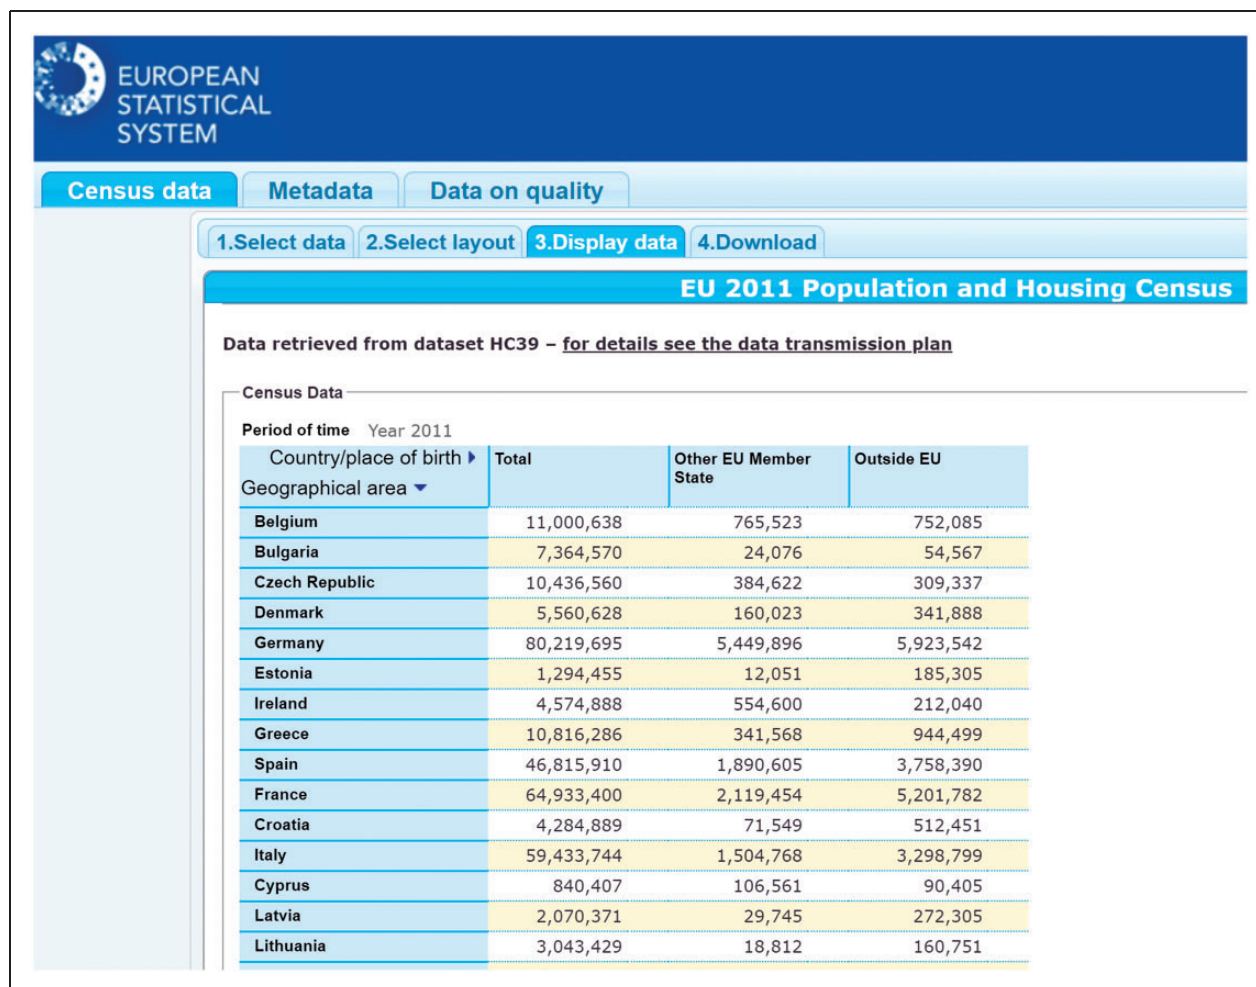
EUROPEAN STATISTICAL SYSTEM

Census data | Metadata | Data on quality

1.Select data | 2.Select layout | 3.Display data | 4.Download

EU 2011 Population and Housing Census

Data retrieved from dataset HC39 – for details see the data transmission plan

Census Data

Period of time Year 2011

| Country/place of birth / Geographical area | Total | Other EU Member State | Outside EU |
|---|---|---|---|
| Belgium | 11,000,638 | 765,523 | 752,085 |
| Bulgaria | 7,364,570 | 24,076 | 54,567 |
| Czech Republic | 10,436,560 | 384,622 | 309,337 |
| Denmark | 5,560,628 | 160,023 | 341,888 |
| Germany | 80,219,695 | 5,449,896 | 5,923,542 |
| Estonia | 1,294,455 | 12,051 | 185,305 |
| Ireland | 4,574,888 | 554,600 | 212,040 |
| Greece | 10,816,286 | 341,568 | 944,499 |
| Spain | 46,815,910 | 1,890,605 | 3,758,390 |
| France | 64,933,400 | 2,119,454 | 5,201,782 |
| Croatia | 4,284,889 | 71,549 | 512,451 |
| Italy | 59,433,744 | 1,504,768 | 3,298,799 |
| Cyprus | 840,407 | 106,561 | 90,405 |
| Latvia | 2,070,371 | 29,745 | 272,305 |
| Lithuania | 3,043,429 | 18,812 | 160,751 |